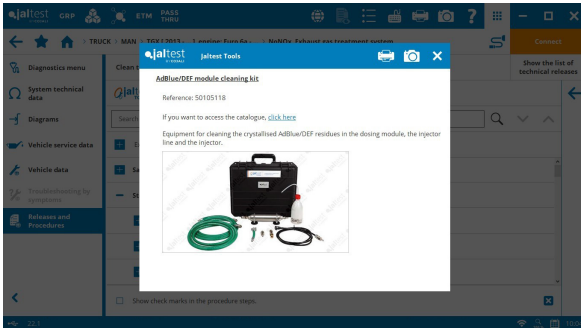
jaltest GRP ETM PASS THRU

TRUCK > MAN > TGX [2013 ... Engine: Euro 6c ... > NoNOx Exhaust gas treatment system

Connect

Diagnostics menu

System technical data

Diagrams

Vehicle service data

Vehicle data

Troubleshooting by symptoms

Releases and Procedures

Clean t

Show the list of technical releases

Search

jaltest Jaltest Tools

AdBlue/DEF module cleaning kit

Reference: 50105118

If you want to access the catalogue, click here

Equipment for cleaning the crystallised AdBlue/DEF residues in the dosing module, the injector line and the injector.

Show check marks in the procedure steps.

22.1